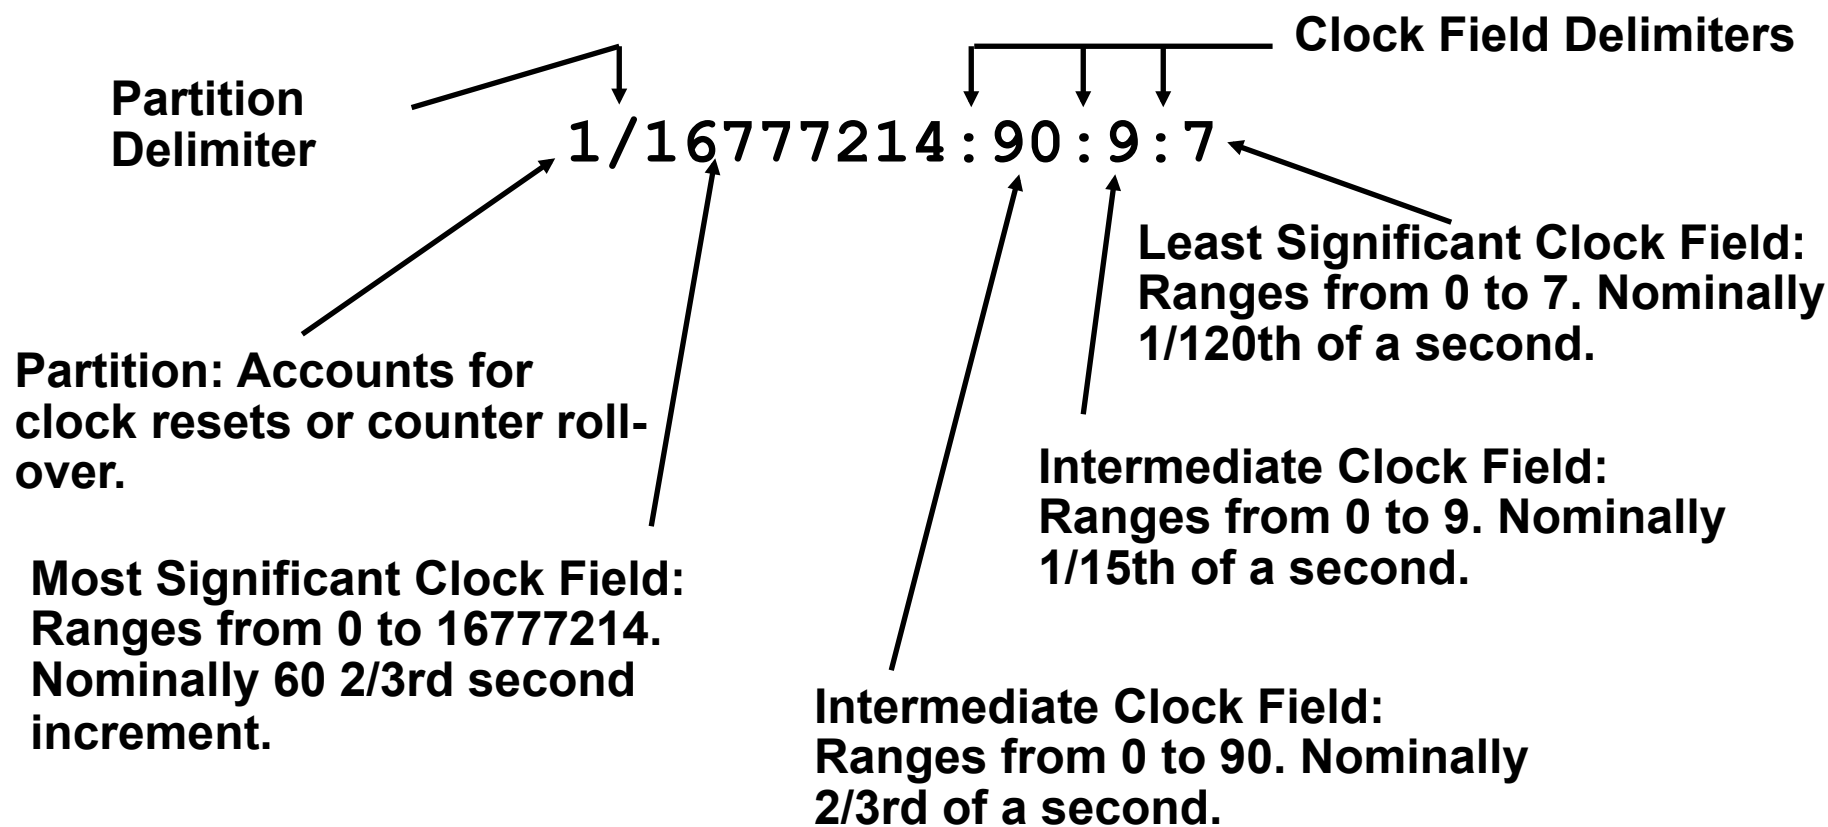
Clock Field Delimiters

Partition Delimiter

1/16777214:90:9:7

Least Significant Clock Field: Ranges from 0 to 7. Nominally 1/120th of a second.

Partition: Accounts for clock resets or counter rollover.

Intermediate Clock Field: Ranges from 0 to 9. Nominally 1/15th of a second.

Most Significant Clock Field: Ranges from 0 to 16777214. Nominally 60 2/3rd second increment.

Intermediate Clock Field: Ranges from 0 to 90. Nominally 2/3rd of a second.